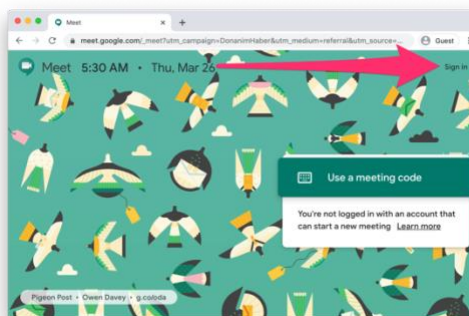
Meet
meet.google.com/_meet?utm_campaign=DonanimHaber&utm_medium=referral&utm_source=
Guest
Meet 5:30 AM • Thu, Mar 26
Sign in
Use a meeting code
You're not logged in with an account that can start a new meeting Learn more
Pigeon Post • Owen Davey • g.co/oda